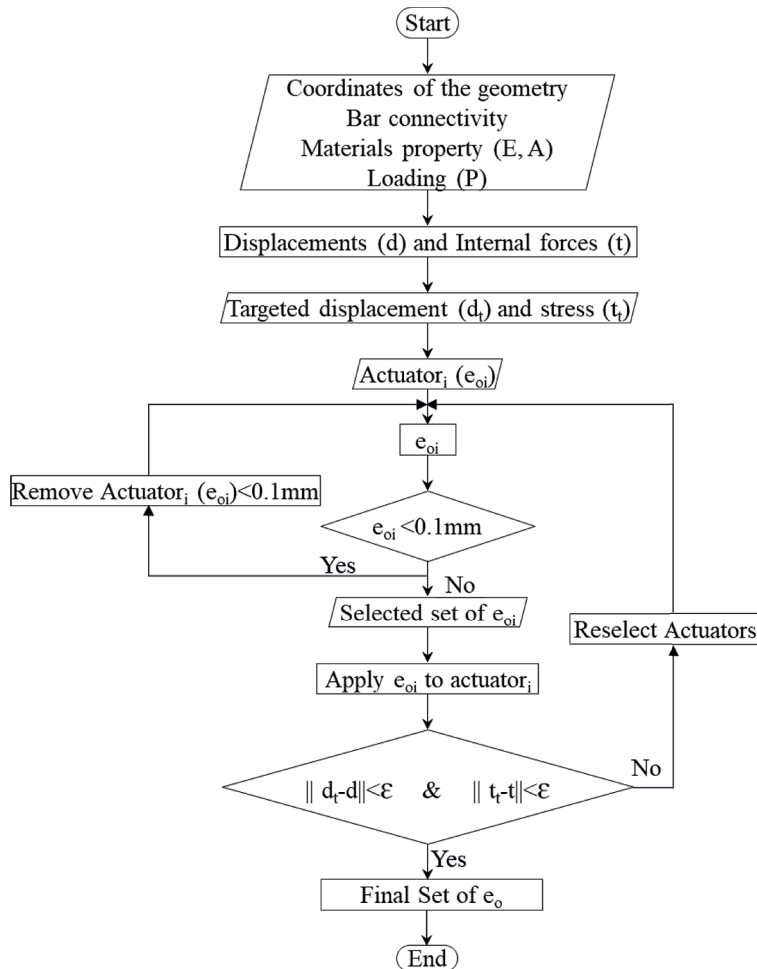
Start

Coordinates of the geometry
Bar connectivity
Materials property (E, A)
Loading (P)

Displacements (d) and Internal forces (t)

Targeted displacement ($d_t$) and stress ($t_t$)

Actuator$_i$ ($e_{oi}$)

$e_{oi}$

Remove Actuator$_i$ ($e_{oi}$)<0.1mm

$e_{oi}$ <0.1mm

Yes

No

Selected set of $e_{oi}$

Reselect Actuators

Apply $e_{oi}$ to actuator$_i$

$\| d_t-d\|<\varepsilon$ & $\| t_t-t\|<\varepsilon$

No

Yes

Final Set of $e_o$

End